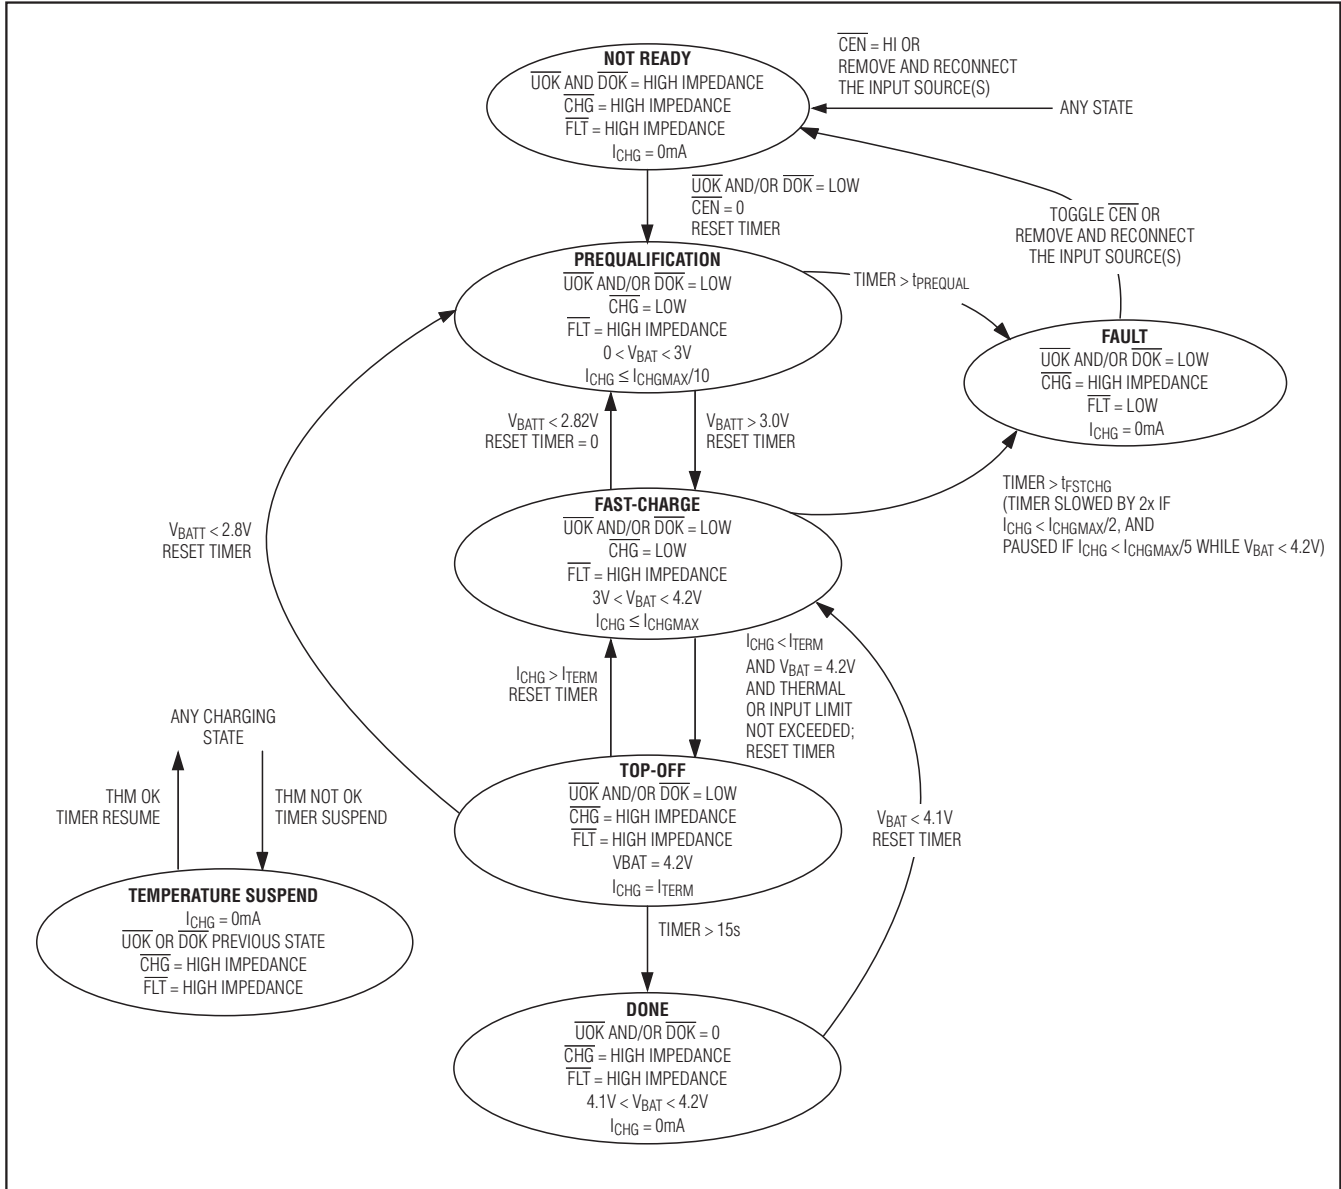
NOT READY
$\overline{UOK}$ AND $\overline{DOK}$ = HIGH IMPEDANCE
$\overline{CHG}$ = HIGH IMPEDANCE
$\overline{FLT}$ = HIGH IMPEDANCE
$I_{CHG}$ = 0mA

$\overline{CEN}$ = HI OR
REMOVE AND RECONNECT
THE INPUT SOURCE(S)

ANY STATE

$\overline{UOK}$ AND/OR $\overline{DOK}$ = LOW
$\overline{CEN}$ = 0
RESET TIMER

TOGGLE $\overline{CEN}$ OR
REMOVE AND RECONNECT
THE INPUT SOURCE(S)

PREQUALIFICATION
$\overline{UOK}$ AND/OR $\overline{DOK}$ = LOW
$\overline{CHG}$ = LOW
$\overline{FLT}$ = HIGH IMPEDANCE
$0 < V_{BAT} < 3V$
$I_{CHG} \leq I_{CHGMAX}/10$

TIMER > $t_{PREQUAL}$

FAULT
$\overline{UOK}$ AND/OR $\overline{DOK}$ = LOW
$\overline{CHG}$ = HIGH IMPEDANCE
$\overline{FLT}$ = LOW
$I_{CHG}$ = 0mA

$V_{BATT} < 2.82V$
RESET TIMER = 0

$V_{BATT} > 3.0V$
RESET TIMER

TIMER > $t_{FSTCHG}$
(TIMER SLOWED BY 2x IF
$I_{CHG} < I_{CHGMAX}/2$, AND
PAUSED IF $I_{CHG} < I_{CHGMAX}/5$ WHILE $V_{BAT} < 4.2V$)

$V_{BATT} < 2.8V$
RESET TIMER

FAST-CHARGE
$\overline{UOK}$ AND/OR $\overline{DOK}$ = LOW
$\overline{CHG}$ = LOW
$\overline{FLT}$ = HIGH IMPEDANCE
$3V < V_{BAT} < 4.2V$
$I_{CHG} \leq I_{CHGMAX}$

$I_{CHG} > I_{TERM}$
RESET TIMER

$I_{CHG} < I_{TERM}$
AND $V_{BAT}$ = 4.2V
AND THERMAL
OR INPUT LIMIT
NOT EXCEEDED;
RESET TIMER

ANY CHARGING
STATE

THM OK
TIMER RESUME

THM NOT OK
TIMER SUSPEND

TOP-OFF
$\overline{UOK}$ AND/OR $\overline{DOK}$ = LOW
$\overline{CHG}$ = HIGH IMPEDANCE
$\overline{FLT}$ = HIGH IMPEDANCE
VBAT = 4.2V
$I_{CHG} = I_{TERM}$

$V_{BAT} < 4.1V$
RESET TIMER

TEMPERATURE SUSPEND
$I_{CHG}$ = 0mA
$\overline{UOK}$ OR $\overline{DOK}$ PREVIOUS STATE
$\overline{CHG}$ = HIGH IMPEDANCE
$\overline{FLT}$ = HIGH IMPEDANCE

TIMER > 15s

DONE
$\overline{UOK}$ AND/OR $\overline{DOK}$ = 0
$\overline{CHG}$ = HIGH IMPEDANCE
$\overline{FLT}$ = HIGH IMPEDANCE
$4.1V < V_{BAT} < 4.2V$
$I_{CHG}$ = 0mA